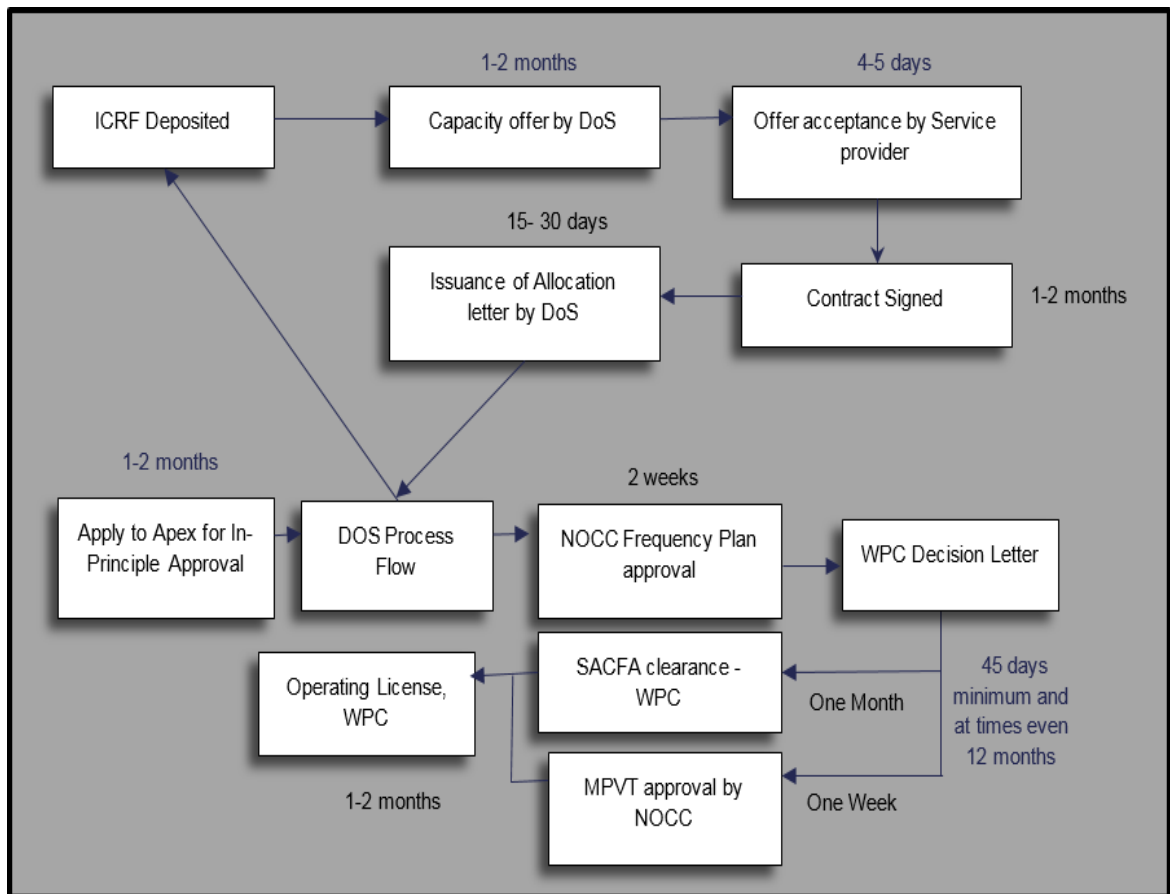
1-2 months

4-5 days

ICRF Deposited

Capacity offer by DoS

Offer acceptance by Service provider

15- 30 days

Issuance of Allocation letter by DoS

Contract Signed

1-2 months

1-2 months

2 weeks

Apply to Apex for In-Principle Approval

DOS Process Flow

NOCC Frequency Plan approval

WPC Decision Letter

Operating License, WPC

SACFA clearance - WPC

One Month

45 days minimum and at times even 12 months

1-2 months

MPVT approval by NOCC

One Week